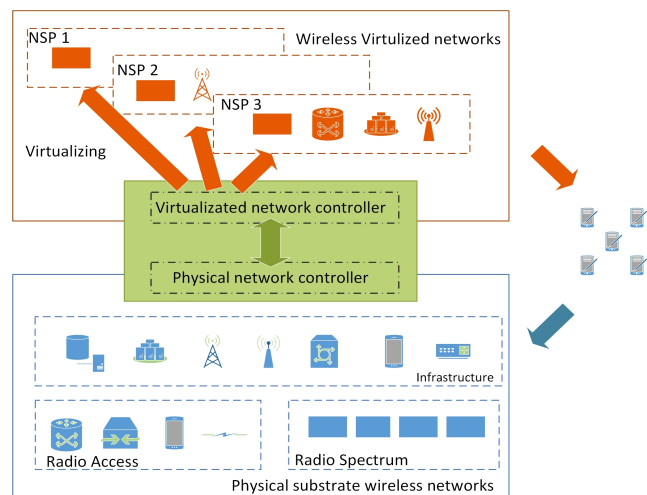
NSP 1

Wireless Virtulized networks

NSP 2

NSP 3

Virtualizing

Virtualizated network controller

Physical network controller

Infrastructure

Radio Access

Radio Spectrum

Physical substrate wireless networks